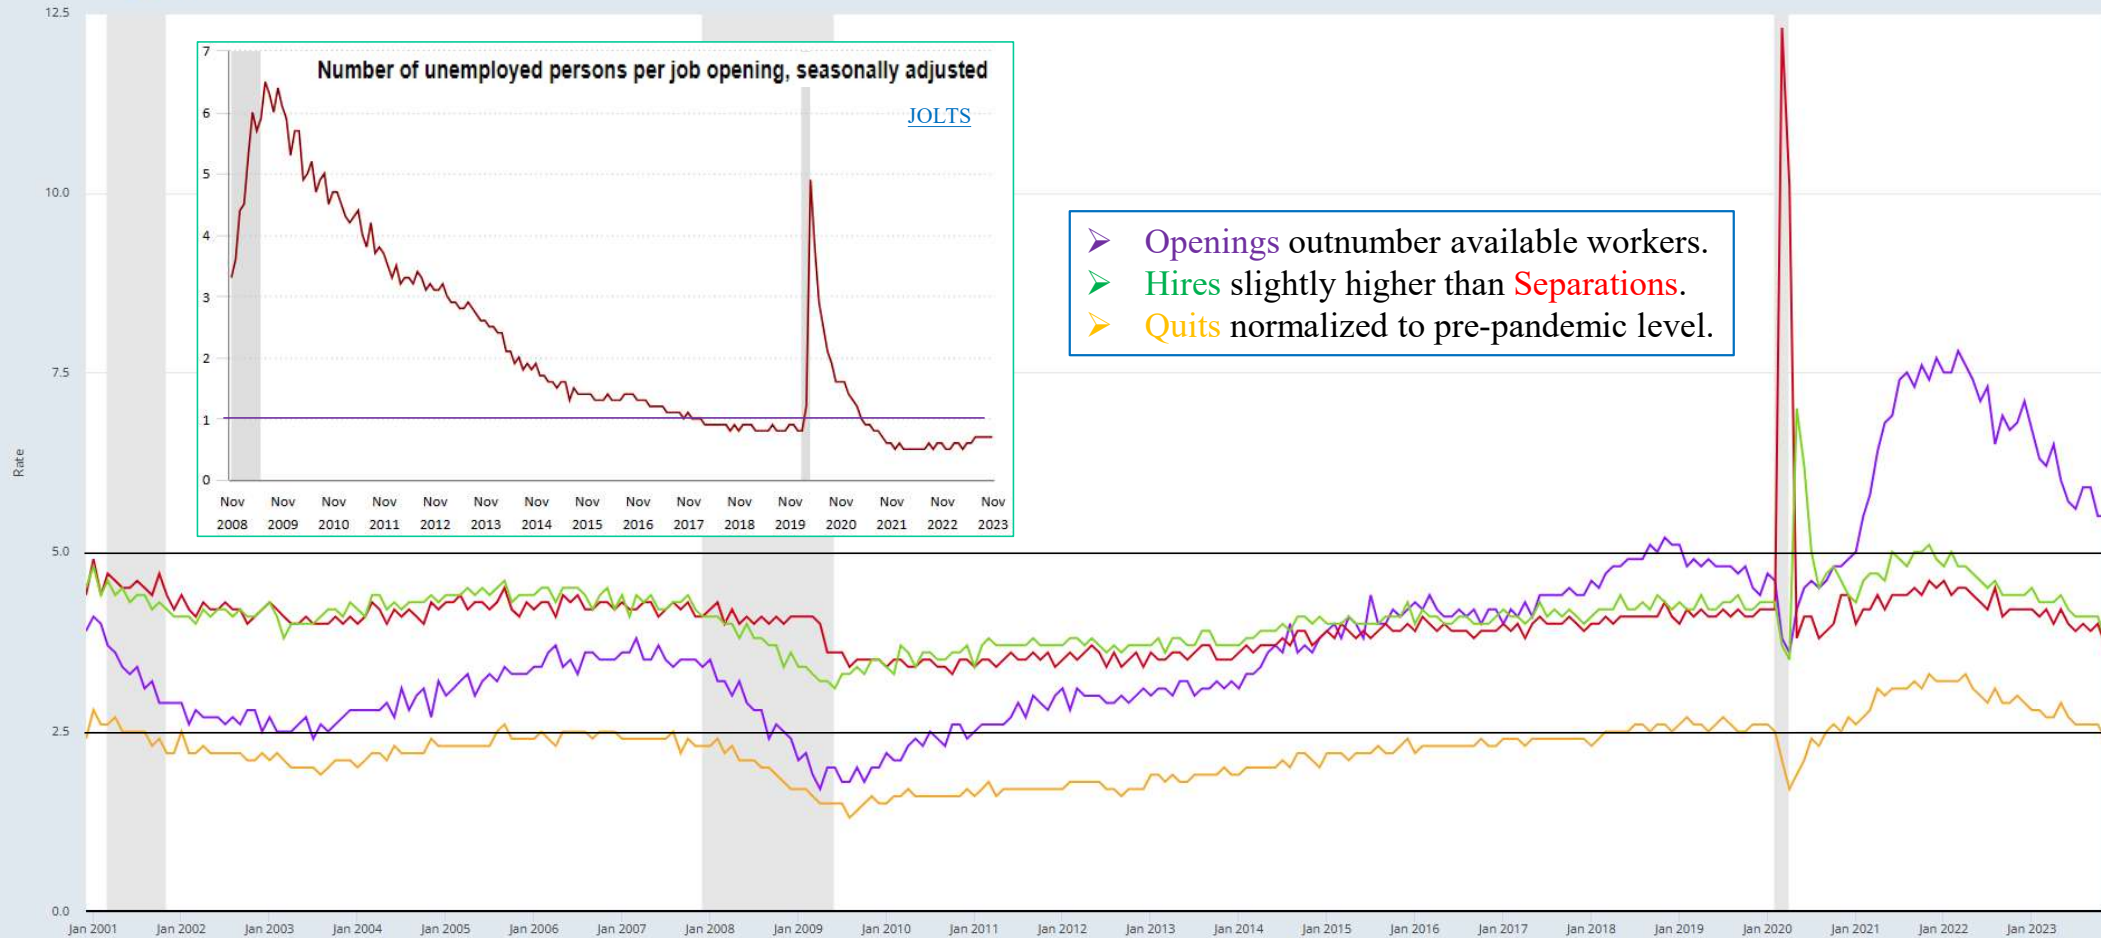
12.5

10.0

7.5

5.0

2.5

0.0

Rate

Number of unemployed persons per job opening, seasonally adjusted

JOLTS

7
6
5
4
3
2
1
0

Nov 2008 Nov 2009 Nov 2010 Nov 2011 Nov 2012 Nov 2013 Nov 2014 Nov 2015 Nov 2016 Nov 2017 Nov 2018 Nov 2019 Nov 2020 Nov 2021 Nov 2022 Nov 2023

➢ Openings outnumber available workers.
➢ Hires slightly higher than Separations.
➢ Quits normalized to pre-pandemic level.

Jan 2001 Jan 2002 Jan 2003 Jan 2004 Jan 2005 Jan 2006 Jan 2007 Jan 2008 Jan 2009 Jan 2010 Jan 2011 Jan 2012 Jan 2013 Jan 2014 Jan 2015 Jan 2016 Jan 2017 Jan 2018 Jan 2019 Jan 2020 Jan 2021 Jan 2022 Jan 2023